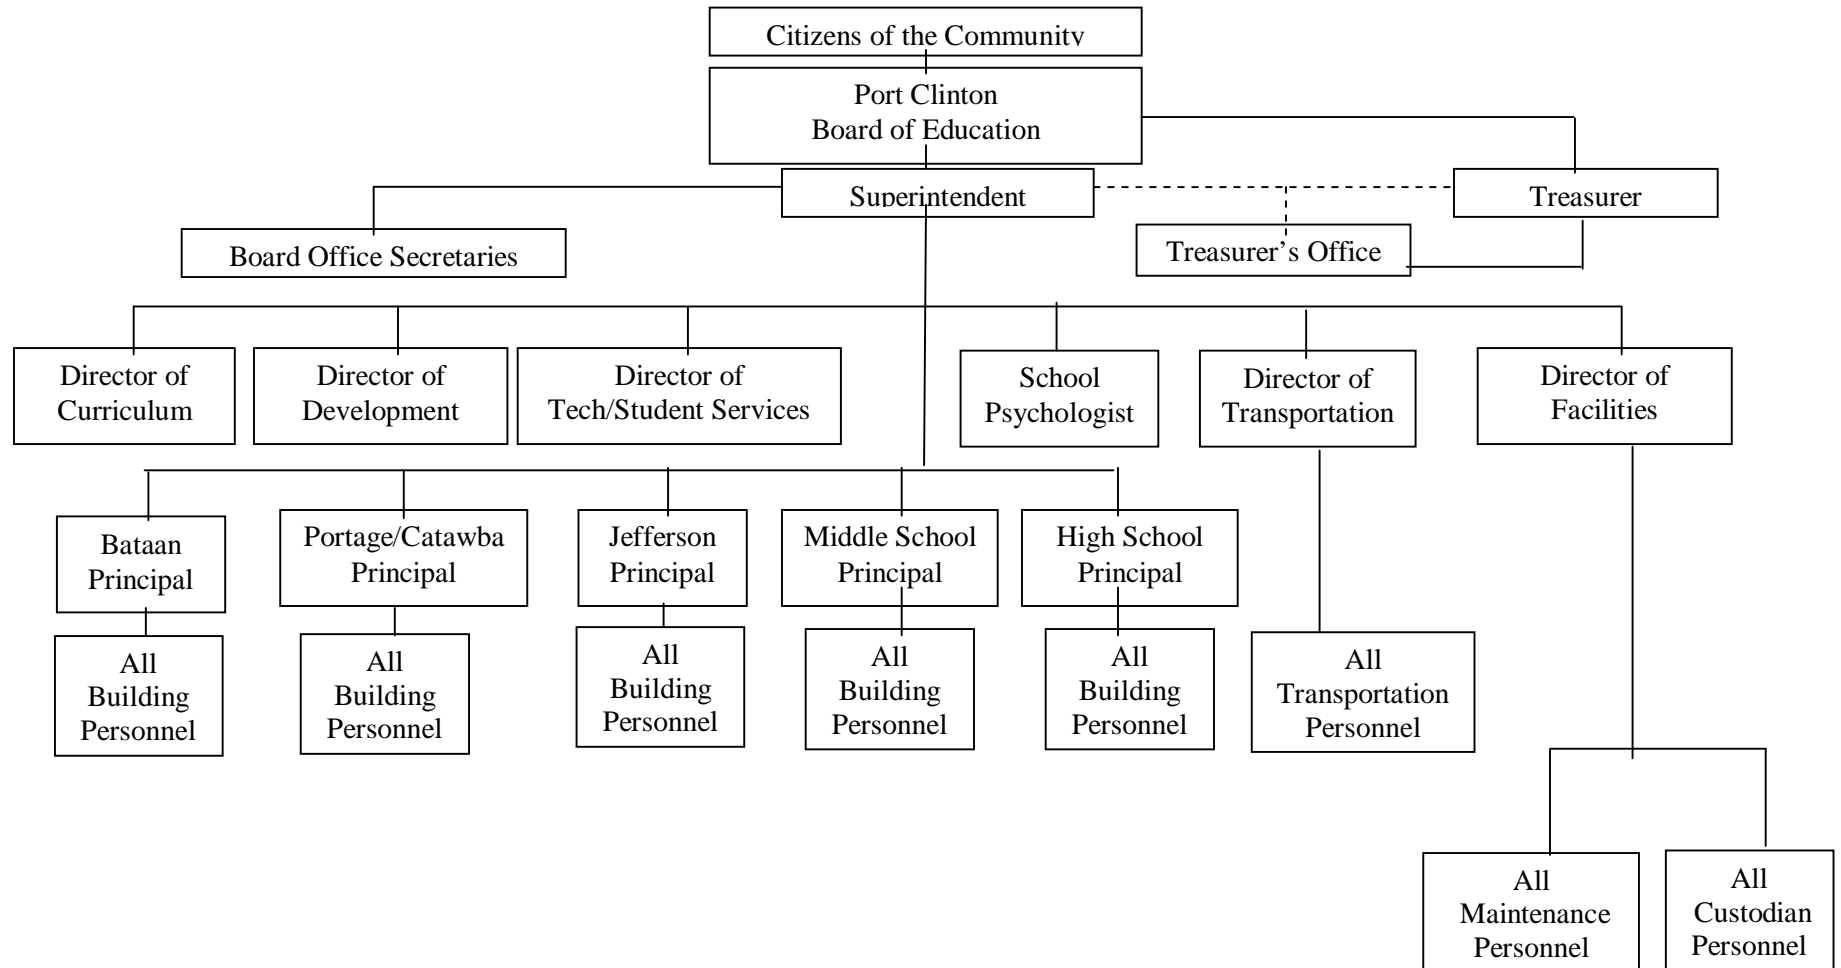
Citizens of the Community

Port Clinton
Board of Education

Superintendent

Treasurer

Board Office Secretaries

Treasurer's Office

Director of Curriculum

Director of Development

Director of Tech/Student Services

School Psychologist

Director of Transportation

Director of Facilities

Bataan Principal

Portage/Catawba Principal

Jefferson Principal

Middle School Principal

High School Principal

All Building Personnel

All Building Personnel

All Building Personnel

All Building Personnel

All Building Personnel

All Transportation Personnel

All Maintenance Personnel

All Custodian Personnel